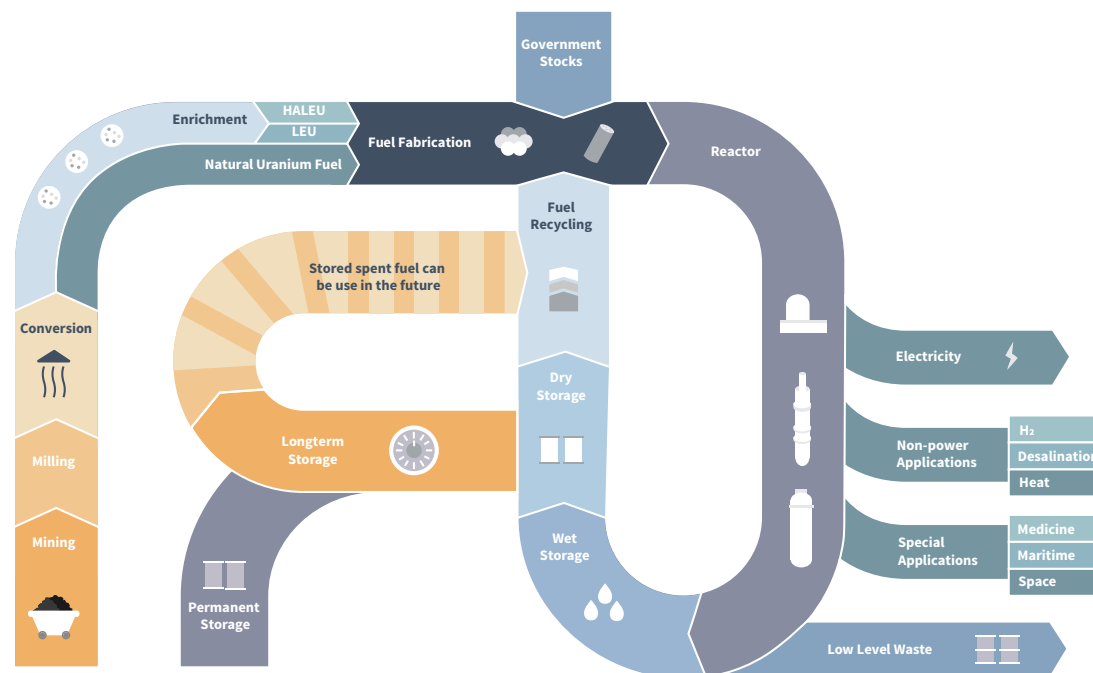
Government Stocks

Enrichment

HALEU

LEU

Natural Uranium Fuel

Fuel Fabrication

Reactor

Fuel Recycling

Stored spent fuel can be use in the future

Conversion

Milling

Mining

Longterm Storage

Dry Storage

Wet Storage

Permanent Storage

Electricity

Non-power Applications

$H_2$

Desalination

Heat

Special Applications

Medicine

Maritime

Space

Low Level Waste